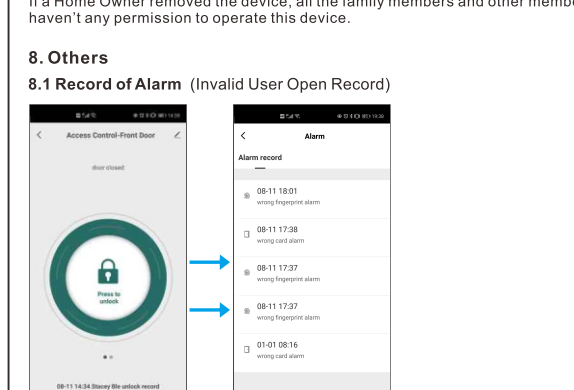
If a Home Owner removed the device, all the family members and other members haven't any permission to operate this device.

8. Others

8.1 Record of Alarm (Invalid User Open Record)

Access Control-Front Door

door closed

Press to unlock

08-11 14:34 Stacey Ble unlock record

Alarm

Alarm record

08-11 18:01
wrong fingerprint alarm

08-11 17:38
wrong card alarm

08-11 17:37
wrong fingerprint alarm

08-11 17:37
wrong fingerprint alarm

01-01 08:16
wrong card alarm